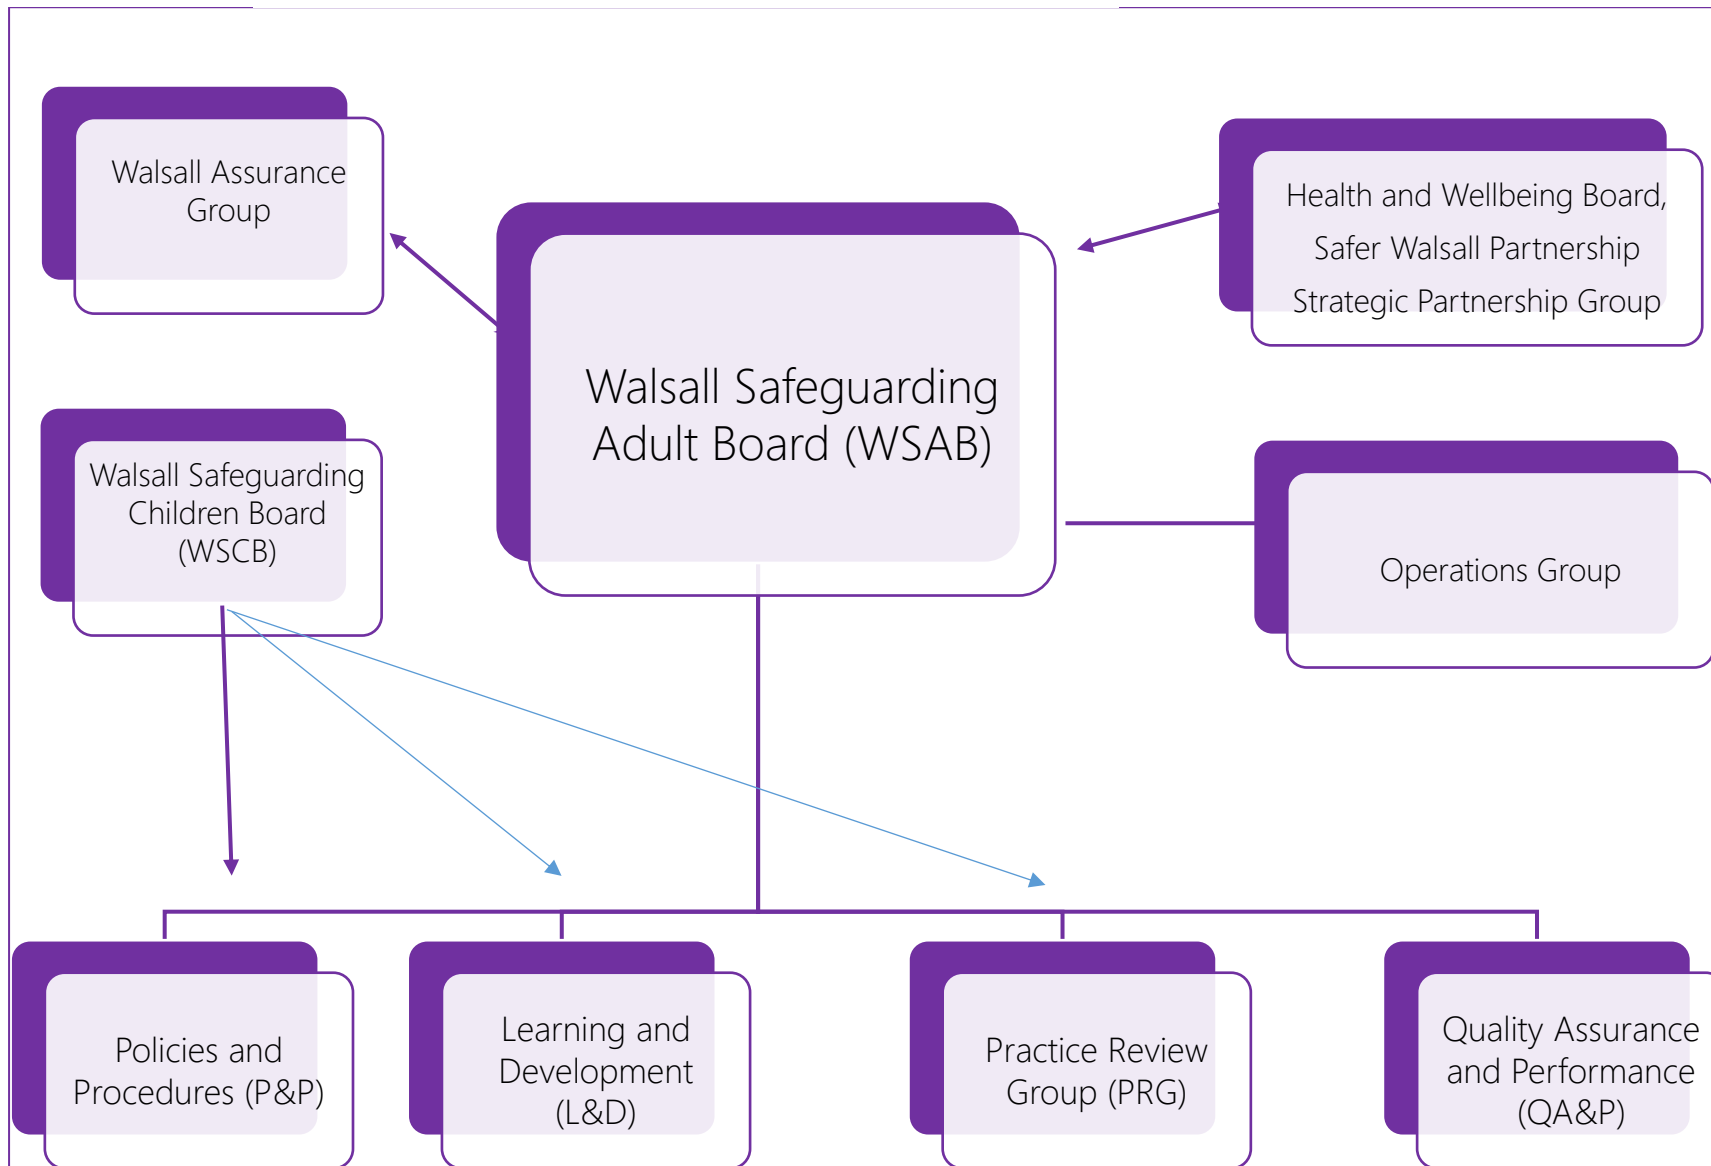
Walsall Assurance Group

Walsall Safeguarding Adult Board (WSAB)

Health and Wellbeing Board, Safer Walsall Partnership Strategic Partnership Group

Walsall Safeguarding Children Board (WSCB)

Operations Group

Policies and Procedures (P&P)

Learning and Development (L&D)

Practice Review Group (PRG)

Quality Assurance and Performance (QA&P)